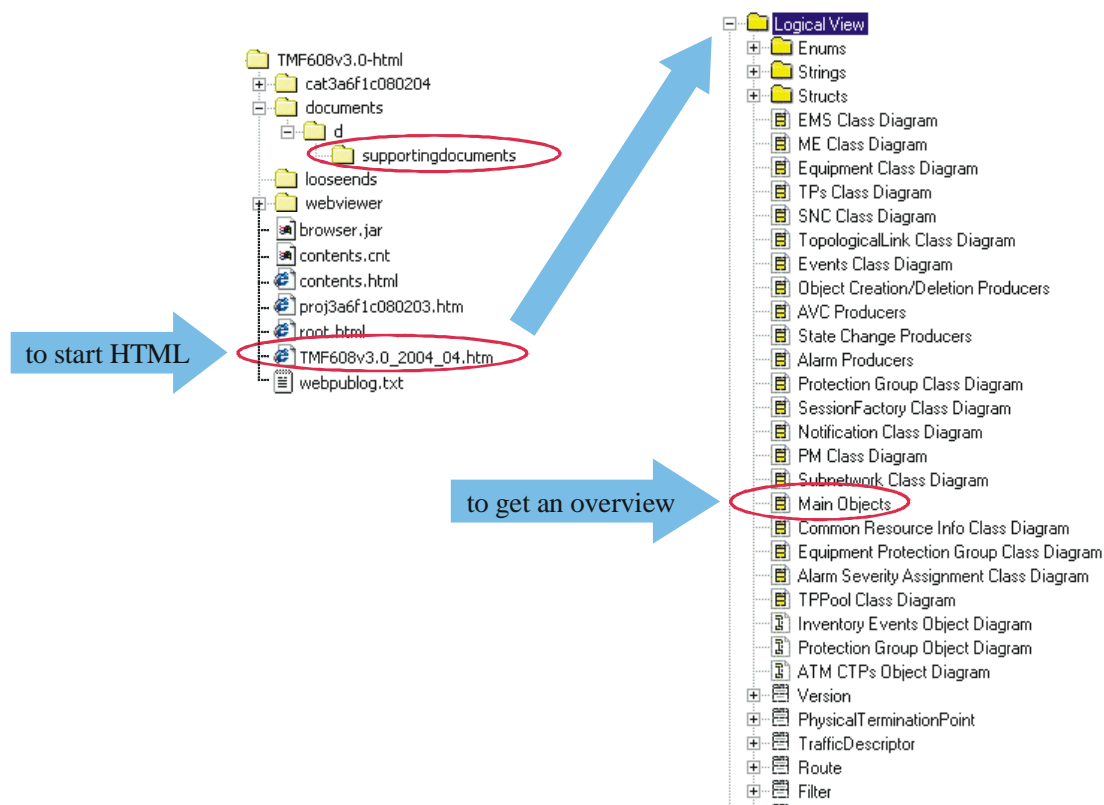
TMF608v3.0-html
cat3a6f1c080204
documents
d
supportingdocuments
looseends
webviewer
browser.jar
contents.cnt
contents.html
proj3a6f1c080203.htm
root.html
TMF608v3.0_2004_04.htm
webpublog.txt

to start HTML

Logical View
Enums
Strings
Structs
EMS Class Diagram
ME Class Diagram
Equipment Class Diagram
TPs Class Diagram
SNC Class Diagram
TopologicalLink Class Diagram
Events Class Diagram
Object Creation/Deletion Producers
AVC Producers
State Change Producers
Alarm Producers
Protection Group Class Diagram
SessionFactory Class Diagram
Notification Class Diagram
PM Class Diagram
Subnetwork Class Diagram
Main Objects
Common Resource Info Class Diagram
Equipment Protection Group Class Diagram
Alarm Severity Assignment Class Diagram
TPPool Class Diagram
Inventory Events Object Diagram
Protection Group Object Diagram
ATM CTPs Object Diagram
Version
PhysicalTerminationPoint
TrafficDescriptor
Route
Filter

to get an overview